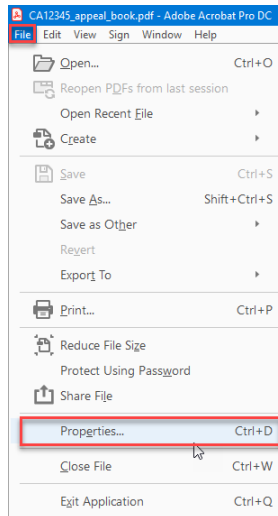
CA12345_appeal_book.pdf - Adobe Acrobat Pro DC

File Edit View Sign Window Help

Open... Ctrl+O
Reopen PDFs from last session
Open Recent File
Create
Save Ctrl+S
Save As... Shift+Ctrl+S
Save as Other
Revert
Export To
Print... Ctrl+P
Reduce File Size
Protect Using Password
Share File
Properties... Ctrl+D
Close File Ctrl+W
Exit Application Ctrl+Q